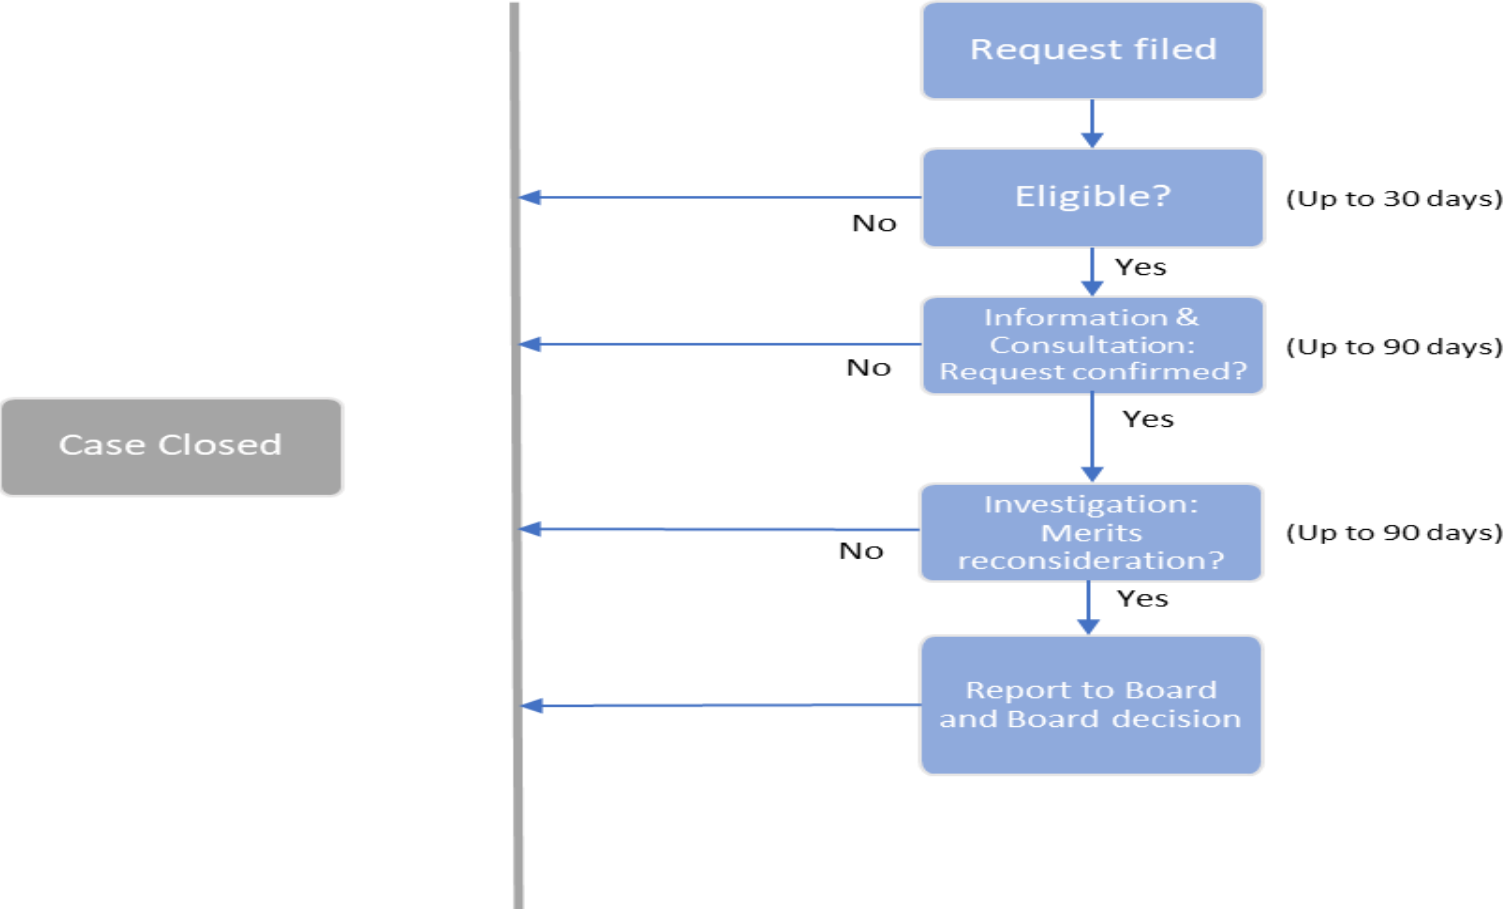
Request filed

Eligible?

(Up to 30 days)

No

Yes

Information & Consultation: Request confirmed?

(Up to 90 days)

No

Yes

Case Closed

Investigation: Merits reconsideration?

(Up to 90 days)

No

Yes

Report to Board and Board decision